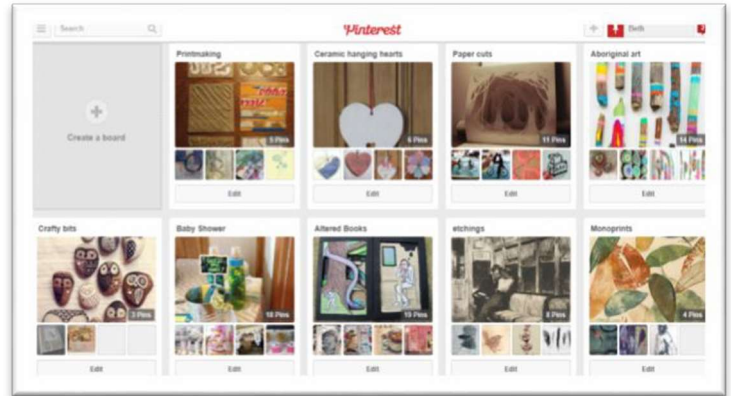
Search

Pinterest

Beth

Create a board

Printmaking
5 Pins
Edit

Ceramic hanging hearts
6 Pins
Edit

Paper cuts
11 Pins
Edit

Aboriginal art
14 Pins
Edit

Crafty bits
3 Pins
Edit

Baby Shower
18 Pins
Edit

Altered Books
15 Pins
Edit

etchings
8 Pins
Edit

Monoprints
4 Pins
Edit